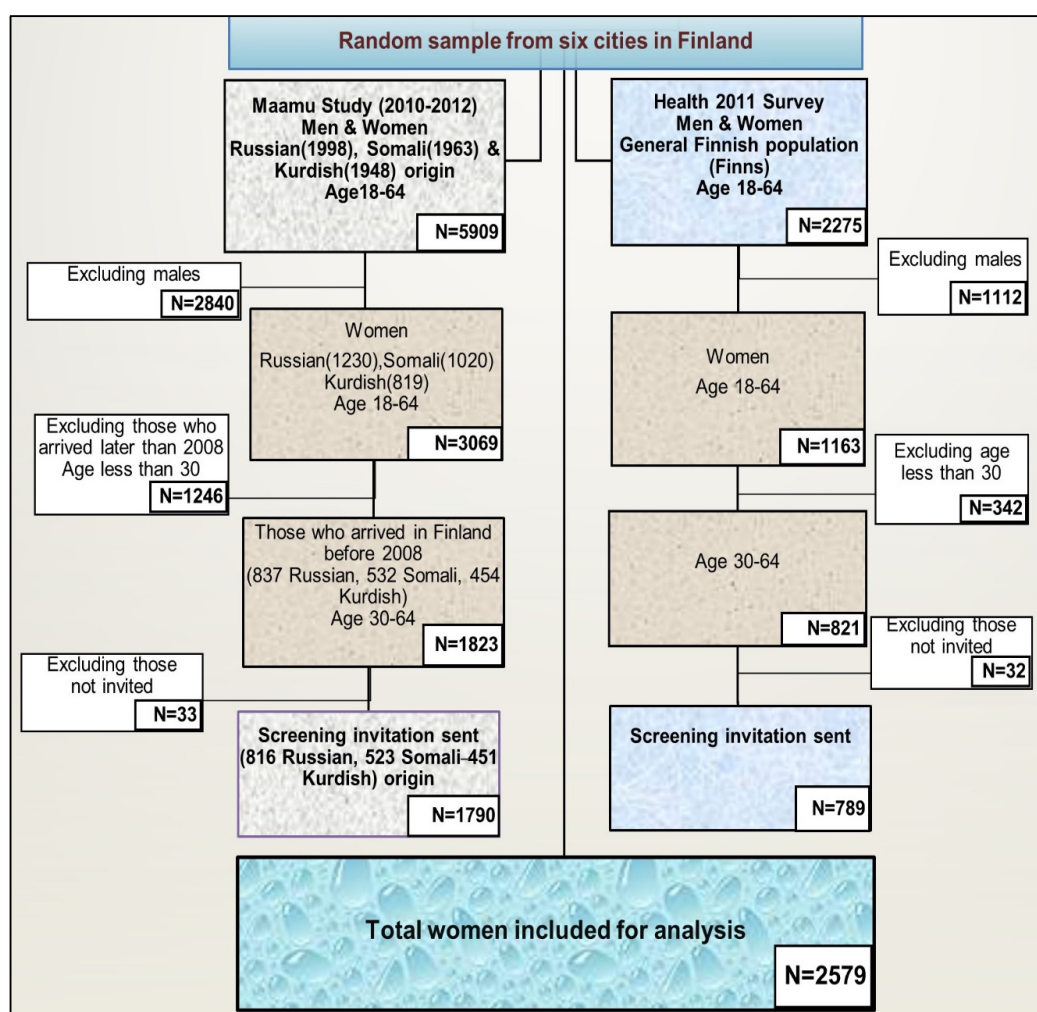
Random sample from six cities in Finland

Maamu Study (2010-2012)
Men & Women
Russian(1998), Somali(1963) & Kurdish(1948) origin
Age18-64

N=5909

Excluding males

N=2840

Women
Russian(1230),Somali(1020)
Kurdish(819)
Age 18-64

N=3069

Excluding those who arrived later than 2008
Age less than 30

N=1246

Those who arrived in Finland before 2008
(837 Russian, 532 Somali, 454 Kurdish)
Age 30-64

N=1823

Excluding those not invited

N=33

Screening invitation sent
(816 Russian, 523 Somali 451 Kurdish) origin

N=1790

Health 2011 Survey
Men & Women
General Finnish population
(Finns)
Age 18-64

N=2275

Excluding males

N=1112

Women
Age 18-64

N=1163

Excluding age less than 30

N=342

Age 30-64

N=821

Excluding those not invited

N=32

Screening invitation sent

N=789

Total women included for analysis

N=2579